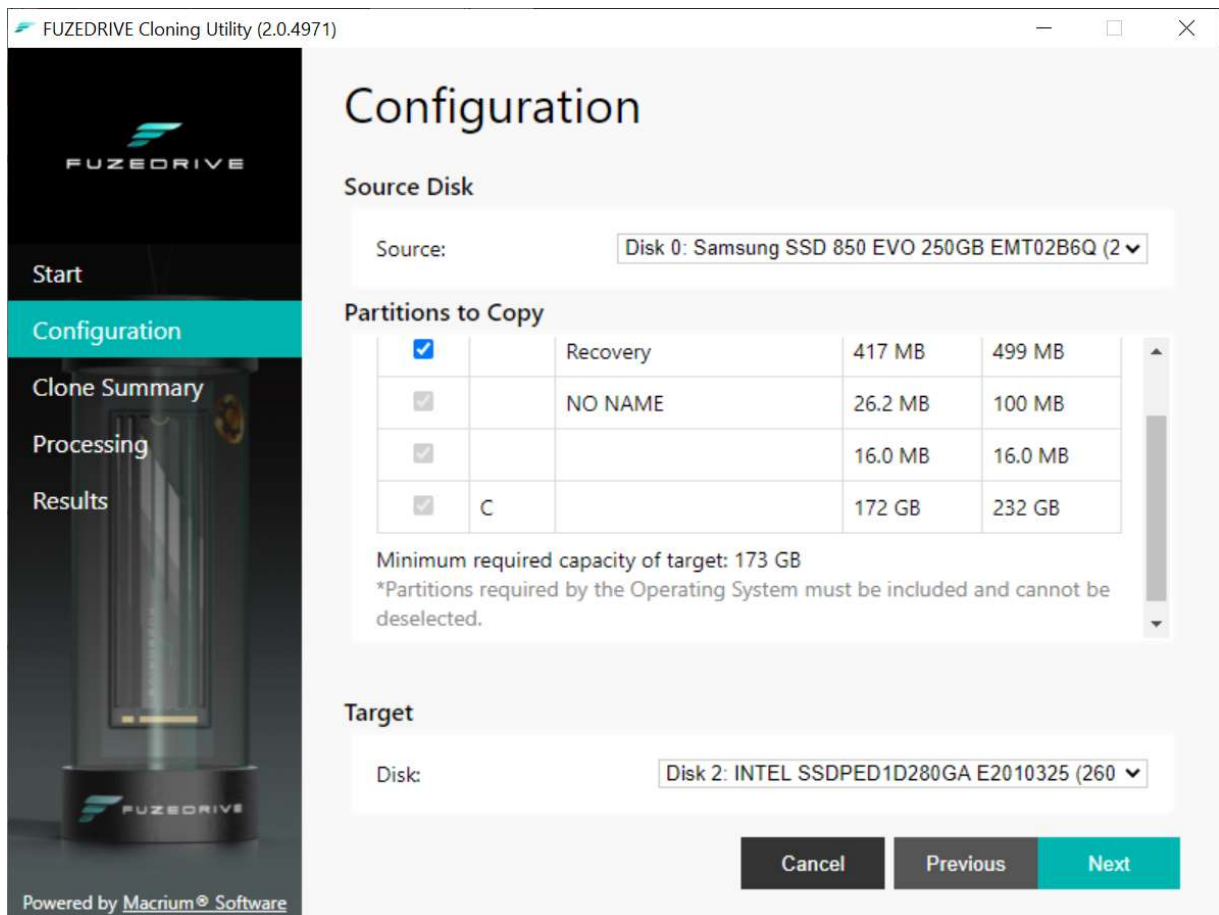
FUZEDRIVE Cloning Utility (2.0.4971)

FUZEDRIVE

Start
Configuration
Clone Summary
Processing
Results

Powered by Macrium® Software

Configuration

Source Disk

Source: Disk 0: Samsung SSD 850 EVO 250GB EMT02B6Q (2

Partitions to Copy

| | | | | |
|---|---|---|---|---|
| ☑ | | Recovery | 417 MB | 499 MB |
| ☑ | | NO NAME | 26.2 MB | 100 MB |
| ☑ | | | 16.0 MB | 16.0 MB |
| ☑ | C | | 172 GB | 232 GB |

Minimum required capacity of target: 173 GB
*Partitions required by the Operating System must be included and cannot be deselected.

Target

Disk: Disk 2: INTEL SSDPED1D280GA E2010325 (260

Cancel
Previous
Next

FUZEDRIVE